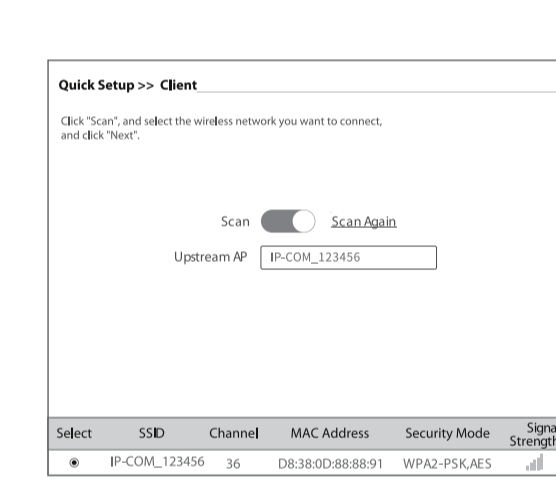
Quick Setup >> Client

Click "Scan", and select the wireless network you want to connect, and click "Next".

Scan Scan Again

Upstream AP IP-COM_123456

| Select | SSID | Channel | MAC Address | Security Mode | Signa Strength |
|---|---|---|---|---|---|
| ◉ | IP-COM_123456 | 36 | D8:38:0D:88:88:91 | WPA2-PSK,AES | |